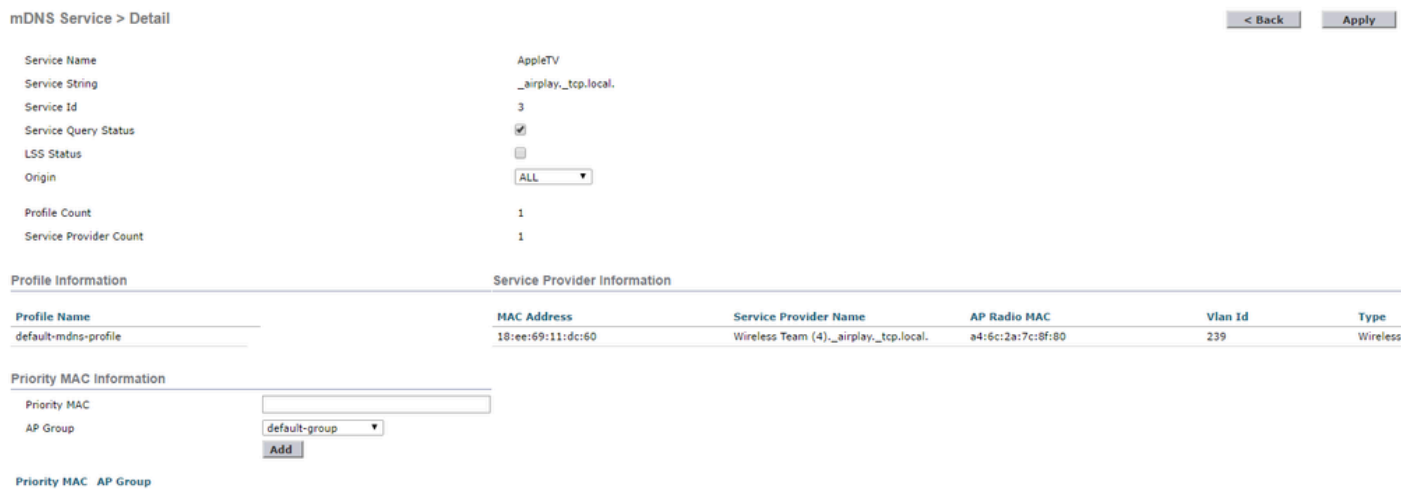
mDNS Service > Detail

< Back Apply

Service Name AppleTV
Service String _airplay._tcp.local.
Service Id 3
Service Query Status
LSS Status
Origin ALL

Profile Count 1
Service Provider Count 1

Profile Information

| Profile Name |
|---|
| default-mdns-profile |

Service Provider Information

| MAC Address | Service Provider Name | AP Radio MAC | Vlan Id | Type |
|---|---|---|---|---|
| 18:ee:69:11:dc:60 | Wireless Team (4)._airplay._tcp.local. | a4:6c:2a:7c:8f:80 | 239 | Wireless |

Priority MAC Information

Priority MAC
AP Group default-group
Add

Priority MAC AP Group